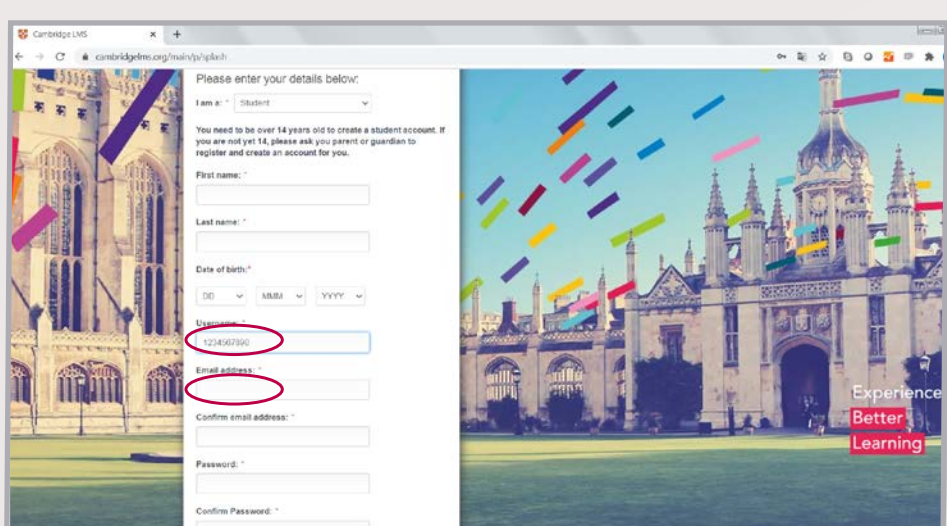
Cambridge LMS
cambridgelms.org/main/p/splash

Please enter your details below:

I am a: * Student

You need to be over 14 years old to create a student account. If you are not yet 14, please ask you parent or guardian to register and create an account for you.

First name: *

Last name: *

Date of birth:*

DD MMM YYYY

Username: *

1234567890

Email address: *

Confirm email address: *

Password: *

Confirm Password: *

Experience
Better
Learning